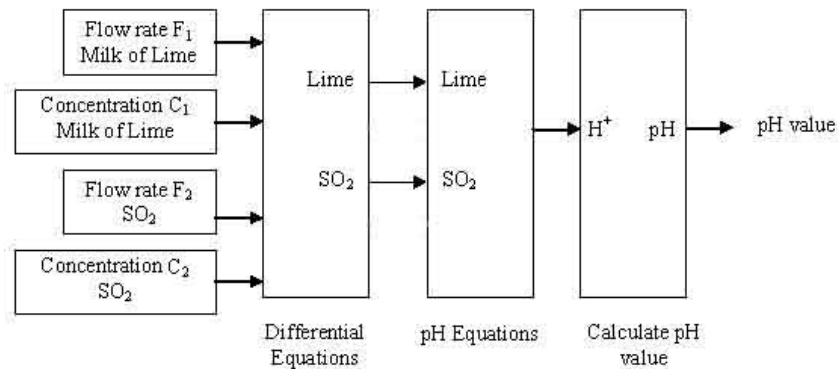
Flow rate $F_1$
Milk of Lime

Concentration $C_1$
Milk of Lime

Flow rate $F_2$
$SO_2$

Concentration $C_2$
$SO_2$

Lime

$SO_2$

Lime

$SO_2$

$H^+$

pH

pH value

Differential Equations

pH Equations

Calculate pH value